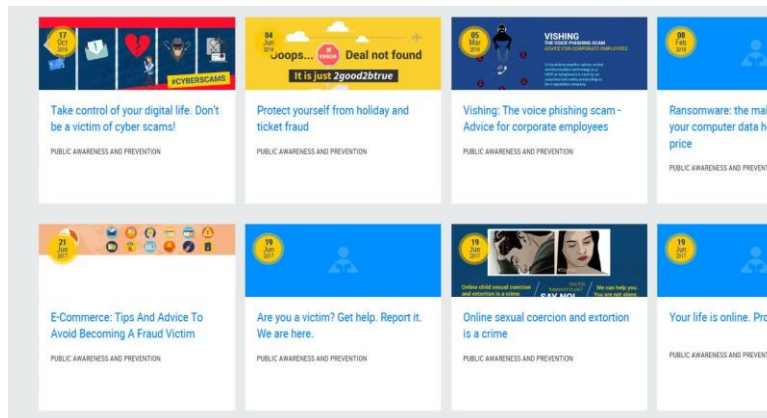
17 Oct 2018

#CYBERSCAMS

Take control of your digital life. Don't be a victim of cyber scams!

PUBLIC AWARENESS AND PREVENTION

04 Jun 2018

Ooops... ERROR Deal not found

It is just 2good2btrue

Protect yourself from holiday and ticket fraud

PUBLIC AWARENESS AND PREVENTION

05 Mar 2018

VISHING

THE VOICE PHISHING SCAM

ADVICE FOR CORPORATE EMPLOYEES

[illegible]

Vishing: The voice phishing scam - Advice for corporate employees

PUBLIC AWARENESS AND PREVENTION

08 Feb 2018

Ransomware: the ma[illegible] your computer data h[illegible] price

PUBLIC AWARENESS AND PREVEN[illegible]

21 Jun 2017

E-Commerce: Tips And Advice To Avoid Becoming A Fraud Victim

PUBLIC AWARENESS AND PREVENTION

19 Jun 2017

Are you a victim? Get help. Report it. We are here.

PUBLIC AWARENESS AND PREVENTION

19 Jun 2017

Online child sexual coercion and extortion is a crime

SAY NO!

We can help you. You are not alone.

Online sexual coercion and extortion is a crime

PUBLIC AWARENESS AND PREVENTION

19 Jun 2017

Your life is online. Pro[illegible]

PUBLIC AWARENESS AND PREVEN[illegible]